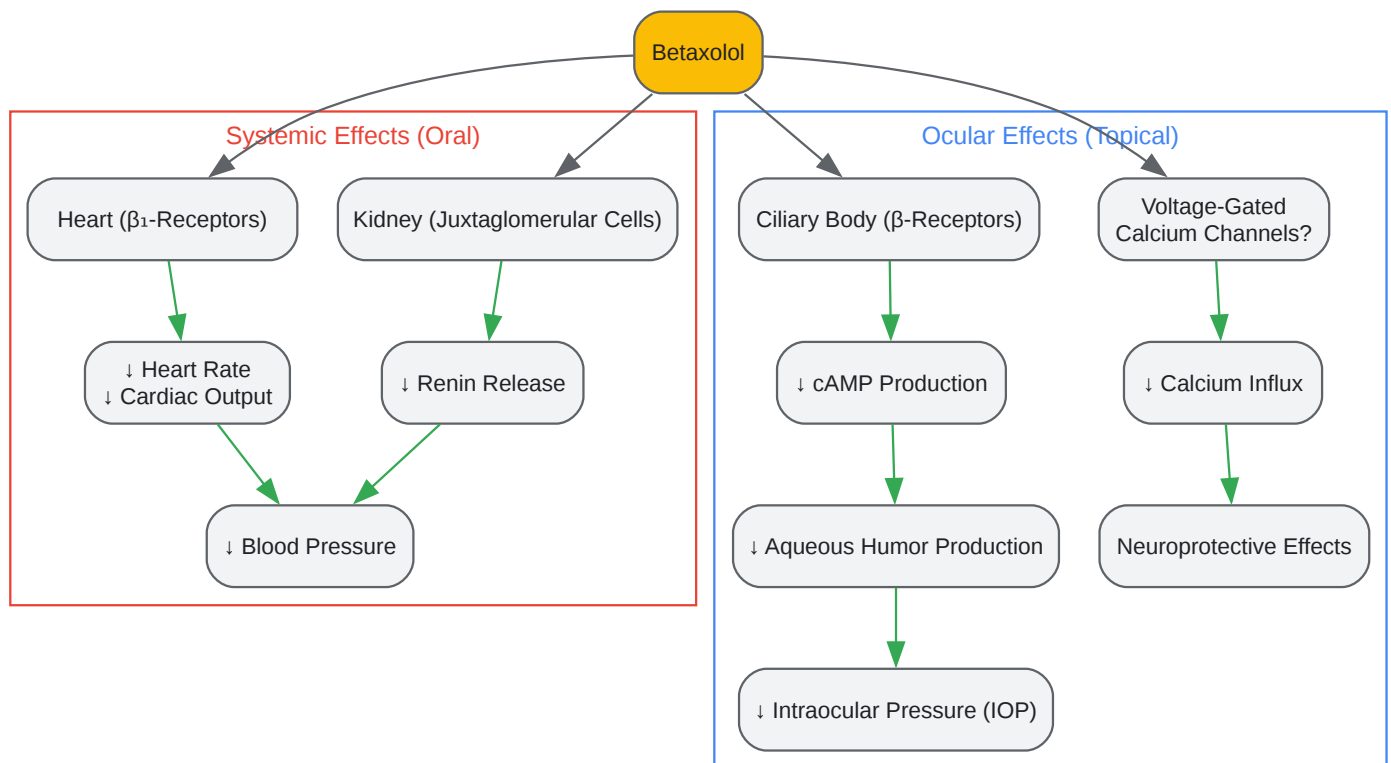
Betaxolol

Systemic Effects (Oral)

Heart ($\beta_1$-Receptors)

Kidney (Juxtaglomerular Cells)

↓ Heart Rate
↓ Cardiac Output

↓ Renin Release

↓ Blood Pressure

Ocular Effects (Topical)

Ciliary Body (β-Receptors)

Voltage-Gated Calcium Channels?

↓ cAMP Production

↓ Calcium Influx

↓ Aqueous Humor Production

Neuroprotective Effects

↓ Intraocular Pressure (IOP)